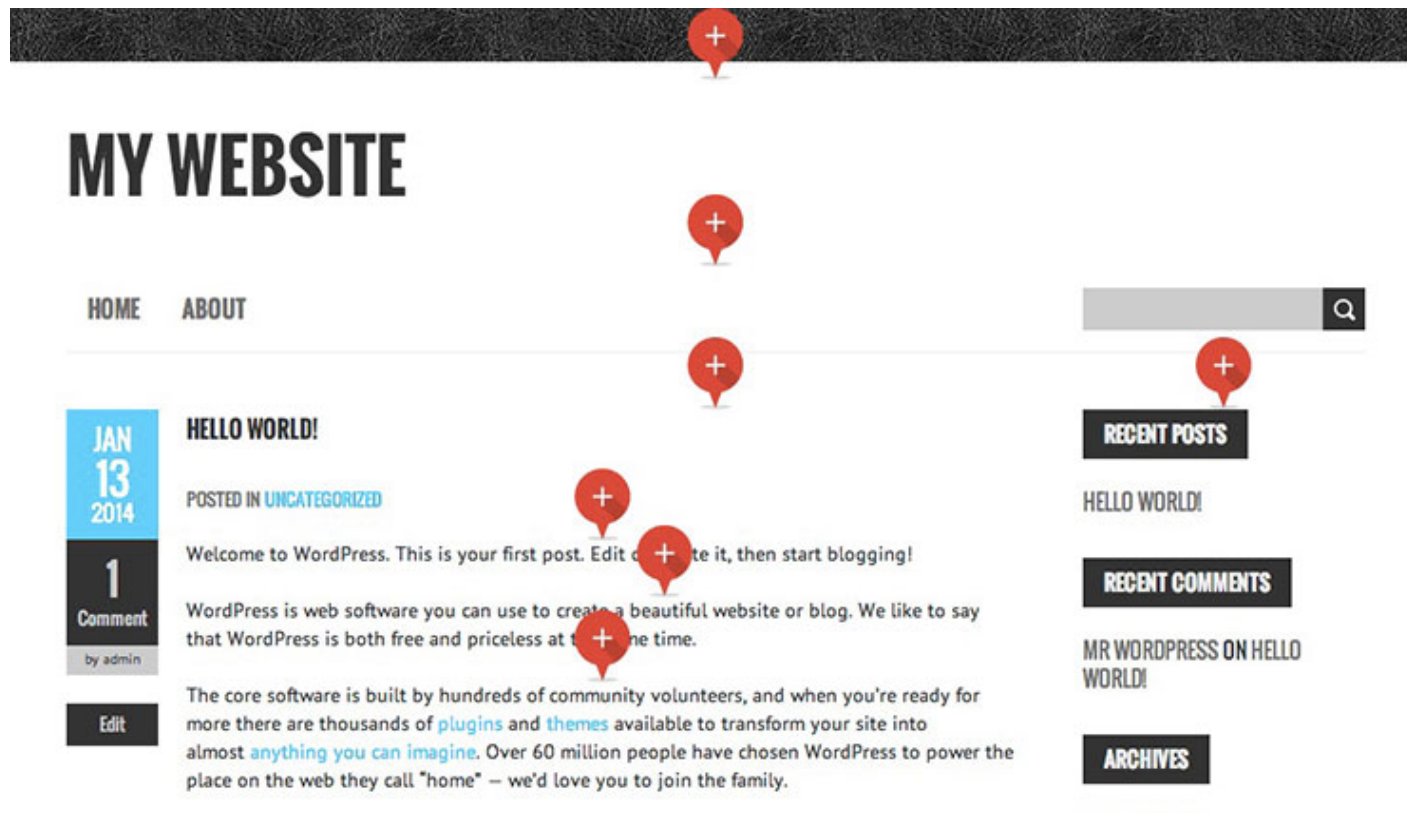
MY WEBSITE

HOME ABOUT

JAN
13
2014

1
Comment

by admin

Edit

HELLO WORLD!

POSTED IN UNCATEGORIZED

Welcome to WordPress. This is your first post. Edit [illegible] te it, then start blogging!

WordPress is web software you can use to create a beautiful website or blog. We like to say that WordPress is both free and priceless at t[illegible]e time.

The core software is built by hundreds of community volunteers, and when you're ready for more there are thousands of plugins and themes available to transform your site into almost anything you can imagine. Over 60 million people have chosen WordPress to power the place on the web they call "home" — we'd love you to join the family.

RECENT POSTS

HELLO WORLD!

RECENT COMMENTS

MR WORDPRESS ON HELLO WORLD!

ARCHIVES